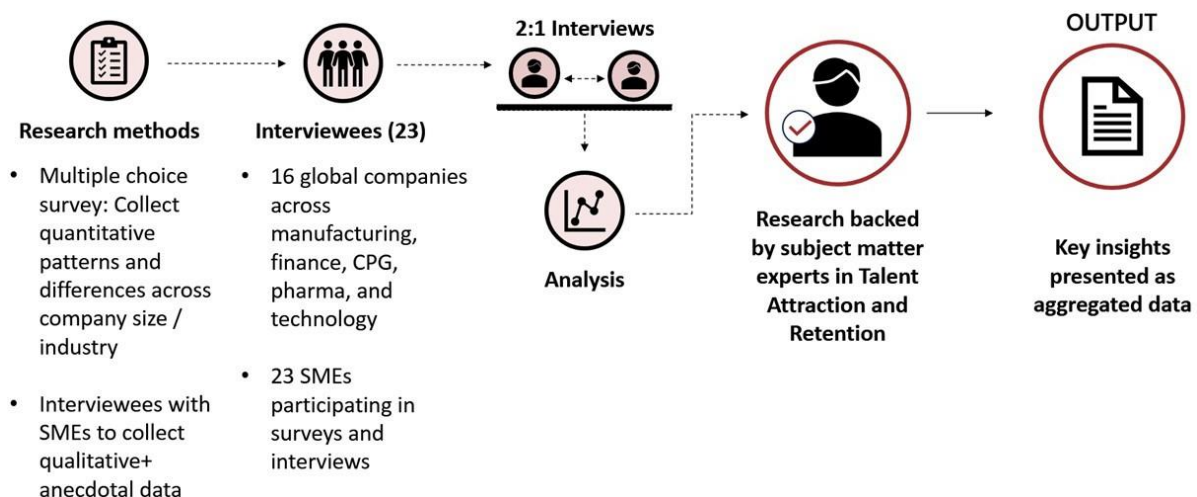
Research methods

- Multiple choice survey: Collect quantitative patterns and differences across company size / industry
- Interviewees with SMEs to collect qualitative+ anecdotal data

Interviewees (23)

- 16 global companies across manufacturing, finance, CPG, pharma, and technology
- 23 SMEs participating in surveys and interviews

2:1 Interviews

Analysis

Research backed by subject matter experts in Talent Attraction and Retention

OUTPUT

Key insights presented as aggregated data